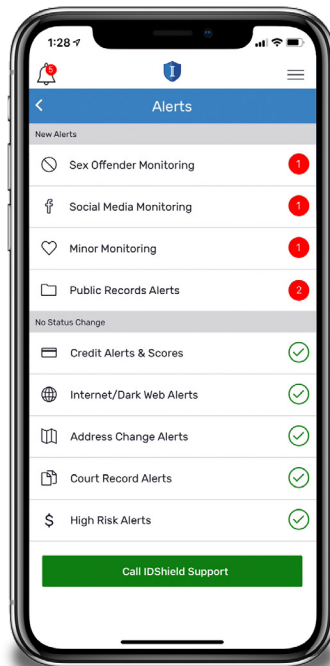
1:28
5
I
Alerts
New Alerts
Sex Offender Monitoring 1
Social Media Monitoring 1
Minor Monitoring 1
Public Records Alerts 2
No Status Change
Credit Alerts & Scores
Internet/Dark Web Alerts
Address Change Alerts
Court Record Alerts
$ High Risk Alerts
Call IDShield Support